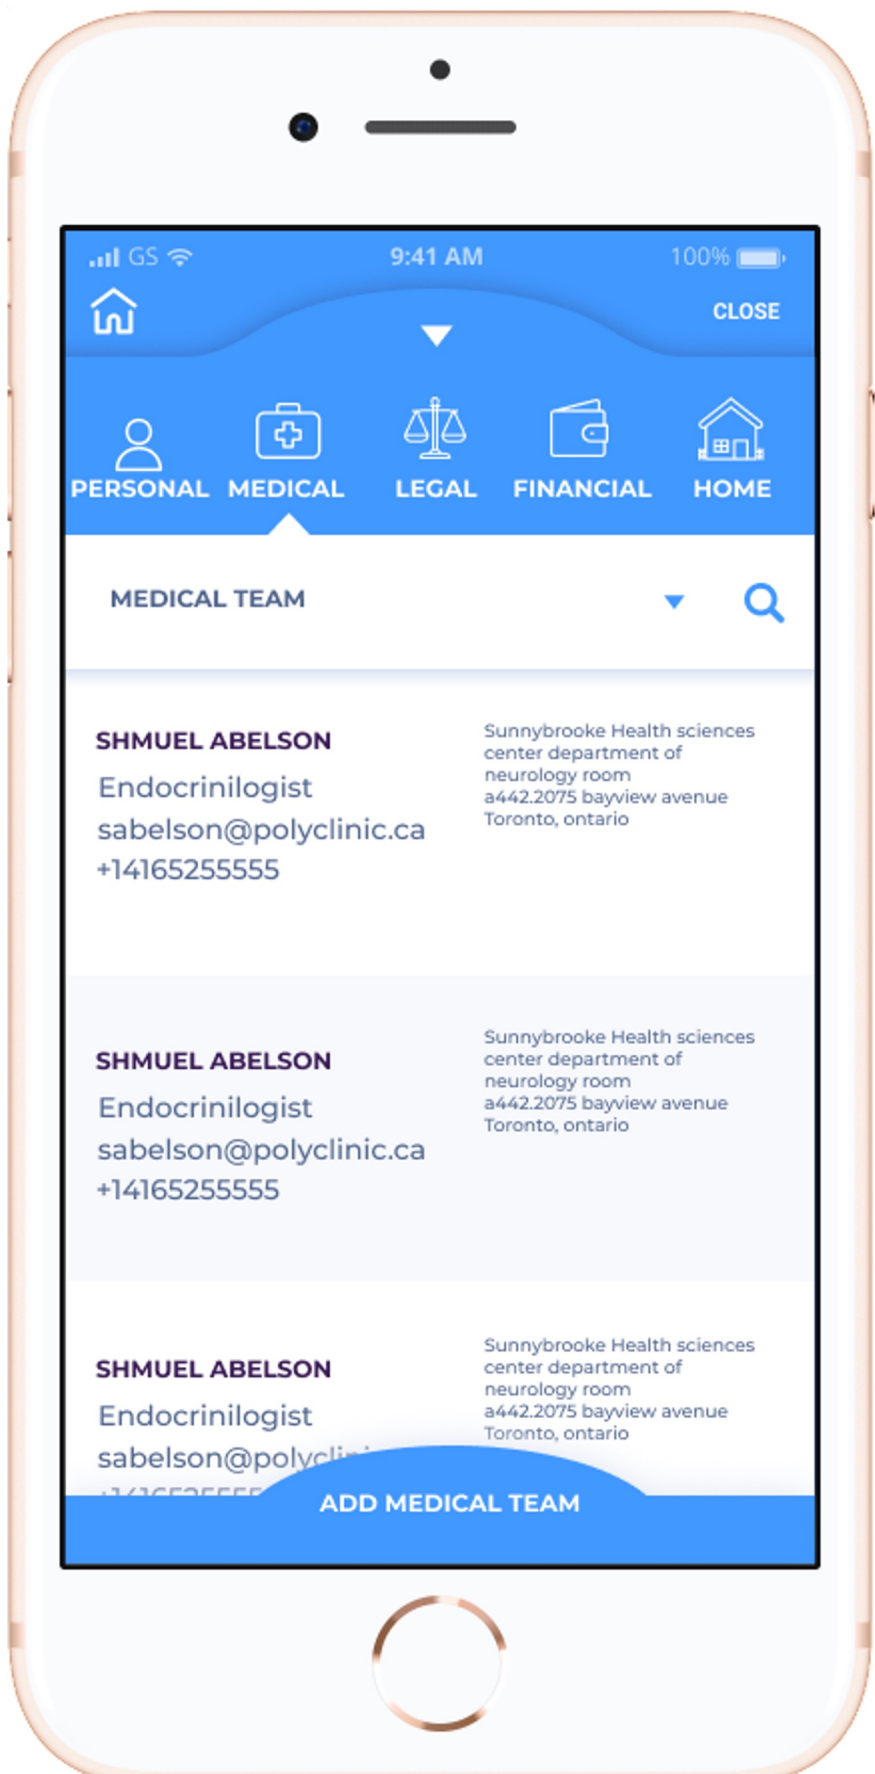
GS 9:41 AM 100%

CLOSE

PERSONAL MEDICAL LEGAL FINANCIAL HOME

MEDICAL TEAM

SHMUEL ABELSON
Endocrinilogist
sabelson@polyclinic.ca
+14165255555

Sunnybrooke Health sciences center department of neurology room a442.2075 bayview avenue Toronto, ontario

SHMUEL ABELSON
Endocrinilogist
sabelson@polyclinic.ca
+14165255555

Sunnybrooke Health sciences center department of neurology room a442.2075 bayview avenue Toronto, ontario

SHMUEL ABELSON
Endocrinilogist
sabelson@polycl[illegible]
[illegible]

Sunnybrooke Health sciences center department of neurology room a442.2075 bayview avenue Toronto, ontario

ADD MEDICAL TEAM